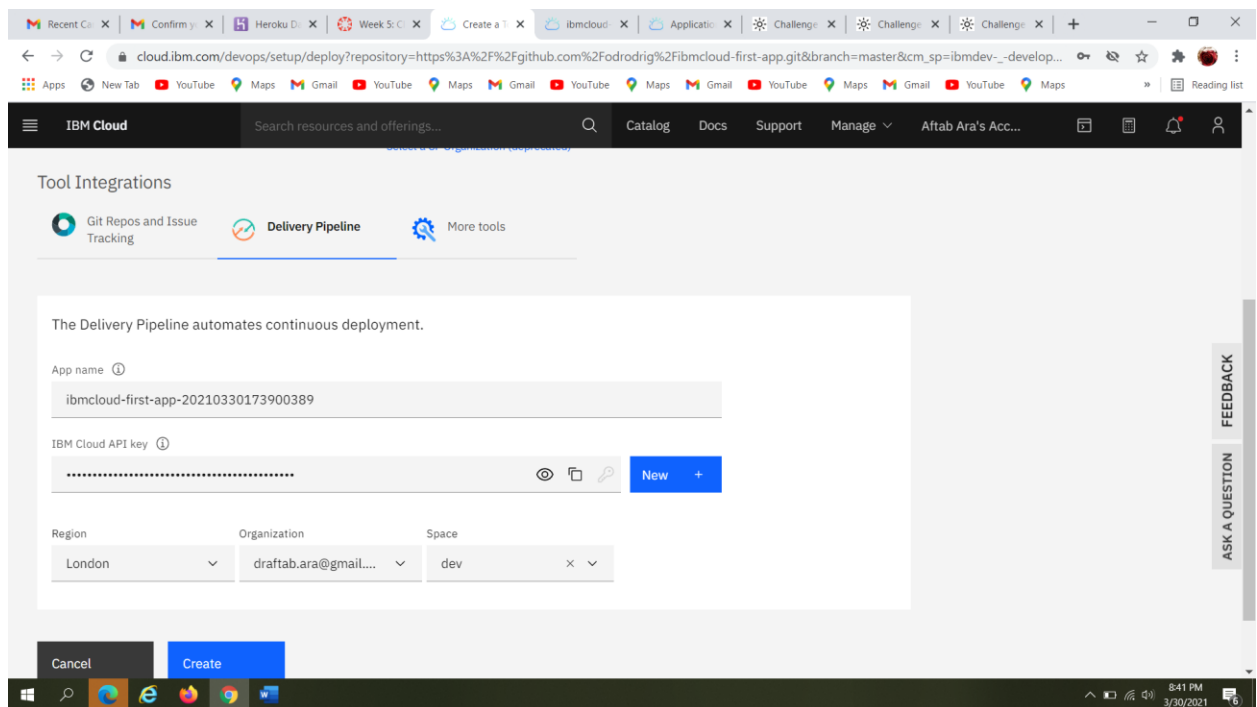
Recent Ca | Confirm y | Heroku D | Week 5: C | Create a T | ibmcloud | Applicatio | Challenge | Challenge | Challenge

cloud.ibm.com/devops/setup/deploy?repository=https%3A%2F%2Fgithub.com%2Fodrodrig%2Fibmcloud-first-app.git&branch=master&cm_sp=ibmdev-_-develop...

Apps New Tab YouTube Maps Gmail YouTube Maps Gmail YouTube Maps Gmail YouTube Maps Gmail YouTube Maps » Reading list

IBM Cloud Search resources and offerings... Catalog Docs Support Manage Aftab Ara's Acc...

Tool Integrations

Git Repos and Issue Tracking Delivery Pipeline More tools

The Delivery Pipeline automates continuous deployment.

App name
ibmcloud-first-app-20210330173900389

IBM Cloud API key
••••••••••••••••••••••••••••••••••••••••••••
New +

Region
London

Organization
draftab.ara@gmail....

Space
dev

FEEDBACK

ASK A QUESTION

Cancel Create

8:41 PM 3/30/2021